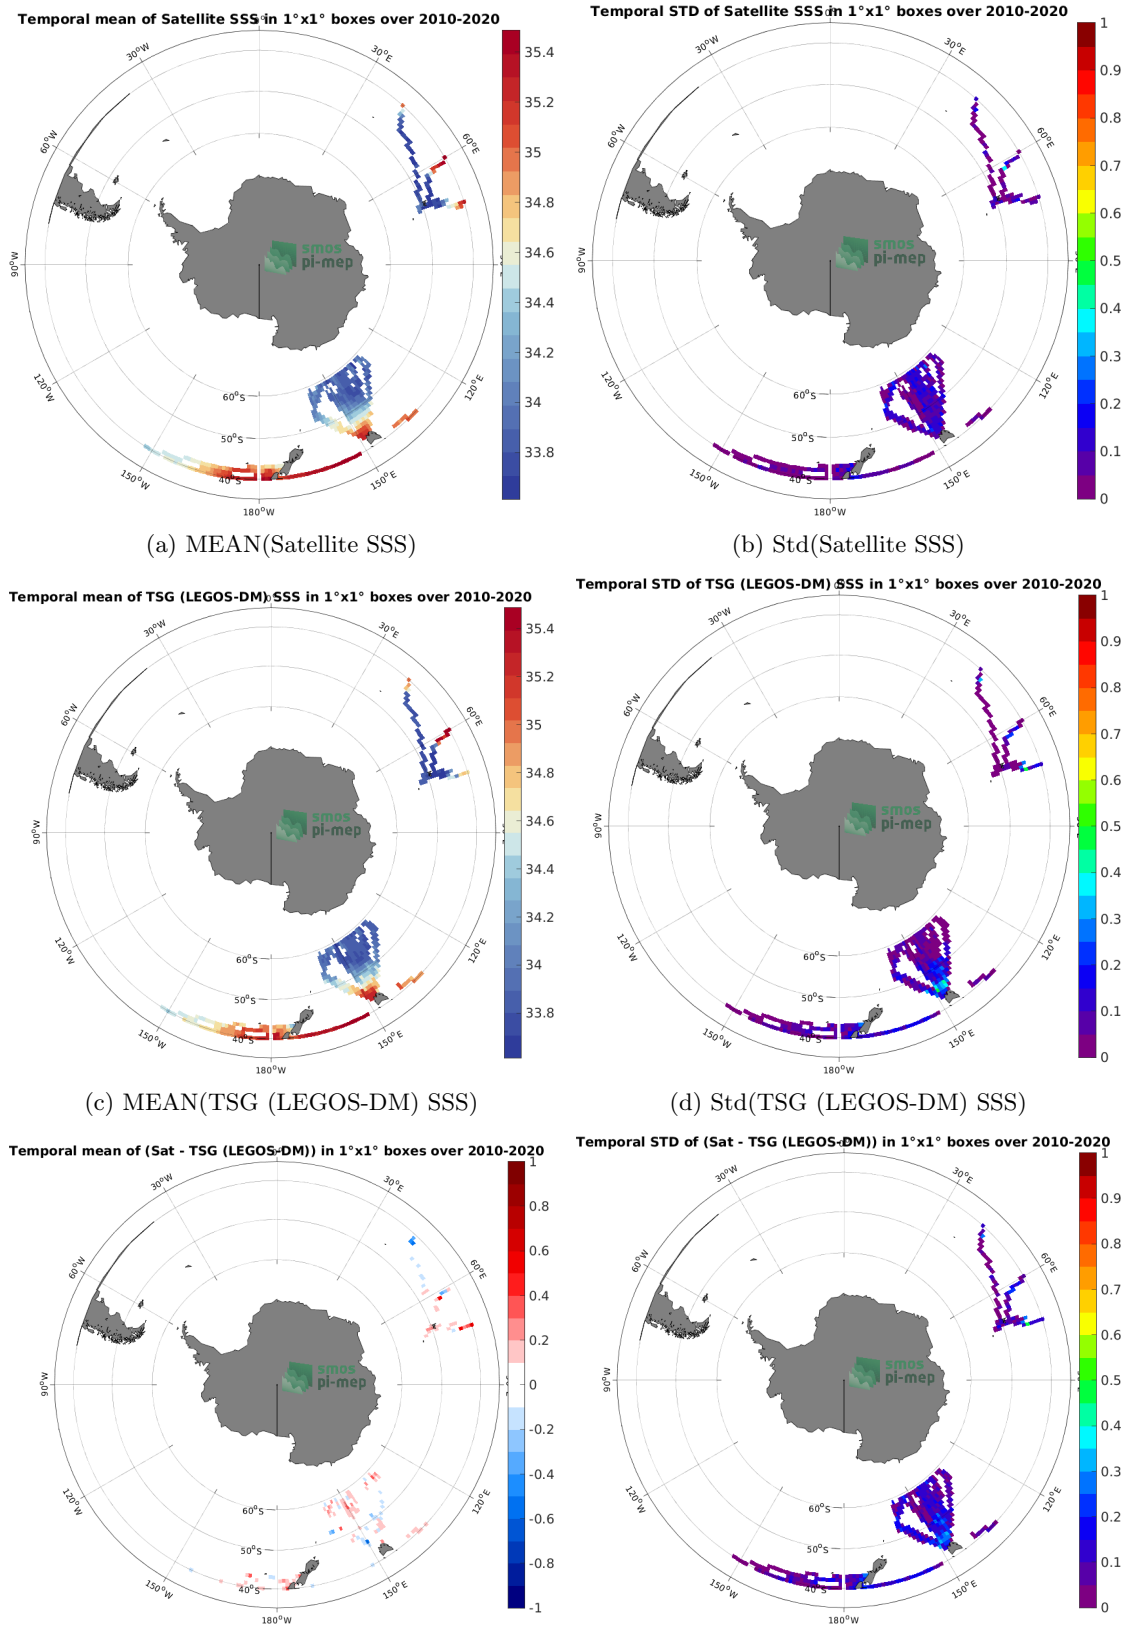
Temporal mean of Satellite SSS in 1°x1° boxes over 2010-2020

30°W 30°E 60°W 60°E 90°W 120°W 120°E 150°W 150°E 180°W 60°S 50°S 40°S

smos pi-mep

35.4
35.2
35
34.8
34.6
34.4
34.2
34
33.8

(a) MEAN(Satellite SSS)

Temporal STD of Satellite SSS in 1°x1° boxes over 2010-2020

30°W 30°E 60°W 60°E 90°W 120°W 120°E 150°W 150°E 180°W 60°S 50°S 40°S

smos pi-mep

1
0.9
0.8
0.7
0.6
0.5
0.4
0.3
0.2
0.1
0

(b) Std(Satellite SSS)

Temporal mean of TSG (LEGOS-DM) SSS in 1°x1° boxes over 2010-2020

30°W 30°E 60°W 60°E 90°W 120°W 120°E 150°W 150°E 180°W 60°S 50°S 40°S

smos pi-mep

35.4
35.2
35
34.8
34.6
34.4
34.2
34
33.8

(c) MEAN(TSG (LEGOS-DM) SSS)

Temporal STD of TSG (LEGOS-DM) SSS in 1°x1° boxes over 2010-2020

30°W 30°E 60°W 60°E 90°W 120°W 120°E 150°W 150°E 180°W 60°S 50°S 40°S

smos pi-mep

1
0.9
0.8
0.7
0.6
0.5
0.4
0.3
0.2
0.1
0

(d) Std(TSG (LEGOS-DM) SSS)

Temporal mean of (Sat - TSG (LEGOS-DM)) in 1°x1° boxes over 2010-2020

30°W 30°E 60°W 60°E 90°W 120°W 120°E 150°W 150°E 180°W 60°S 50°S 40°S

smos pi-mep

1
0.8
0.6
0.4
0.2
0
-0.2
-0.4
-0.6
-0.8
-1

Temporal STD of (Sat - TSG (LEGOS-DM)) in 1°x1° boxes over 2010-2020

30°W 30°E 60°W 60°E 90°W 120°W 120°E 150°W 150°E 180°W 60°S 50°S 40°S

smos pi-mep

1
0.9
0.8
0.7
0.6
0.5
0.4
0.3
0.2
0.1
0